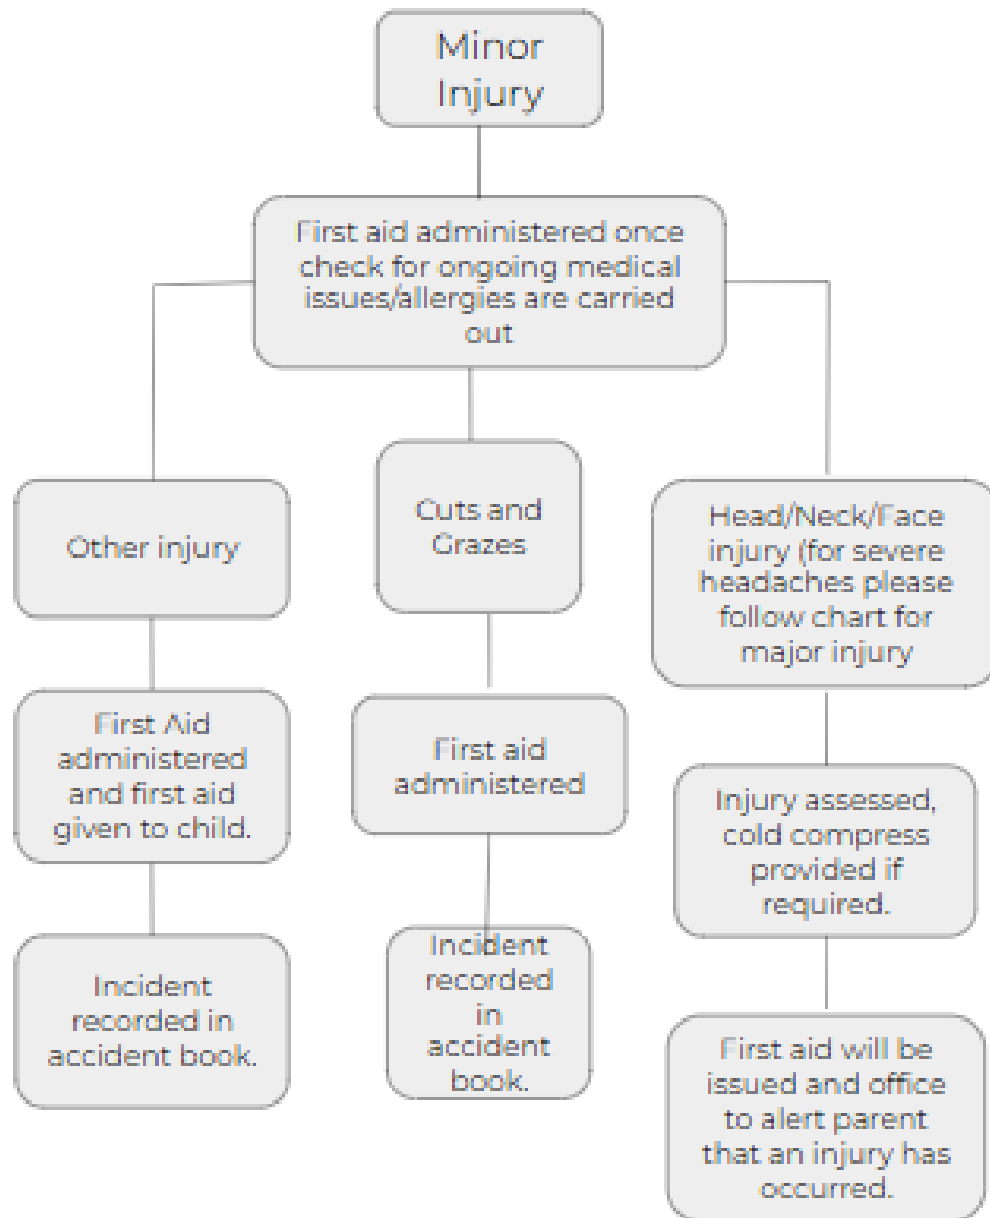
Minor Injury

First aid administered once check for ongoing medical issues/allergies are carried out

Other injury

First Aid administered and first aid given to child.

Incident recorded in accident book.

Cuts and Grazes

First aid administered

Incident recorded in accident book.

Head/Neck/Face injury (for severe headaches please follow chart for major injury

Injury assessed, cold compress provided if required.

First aid will be issued and office to alert parent that an injury has occurred.